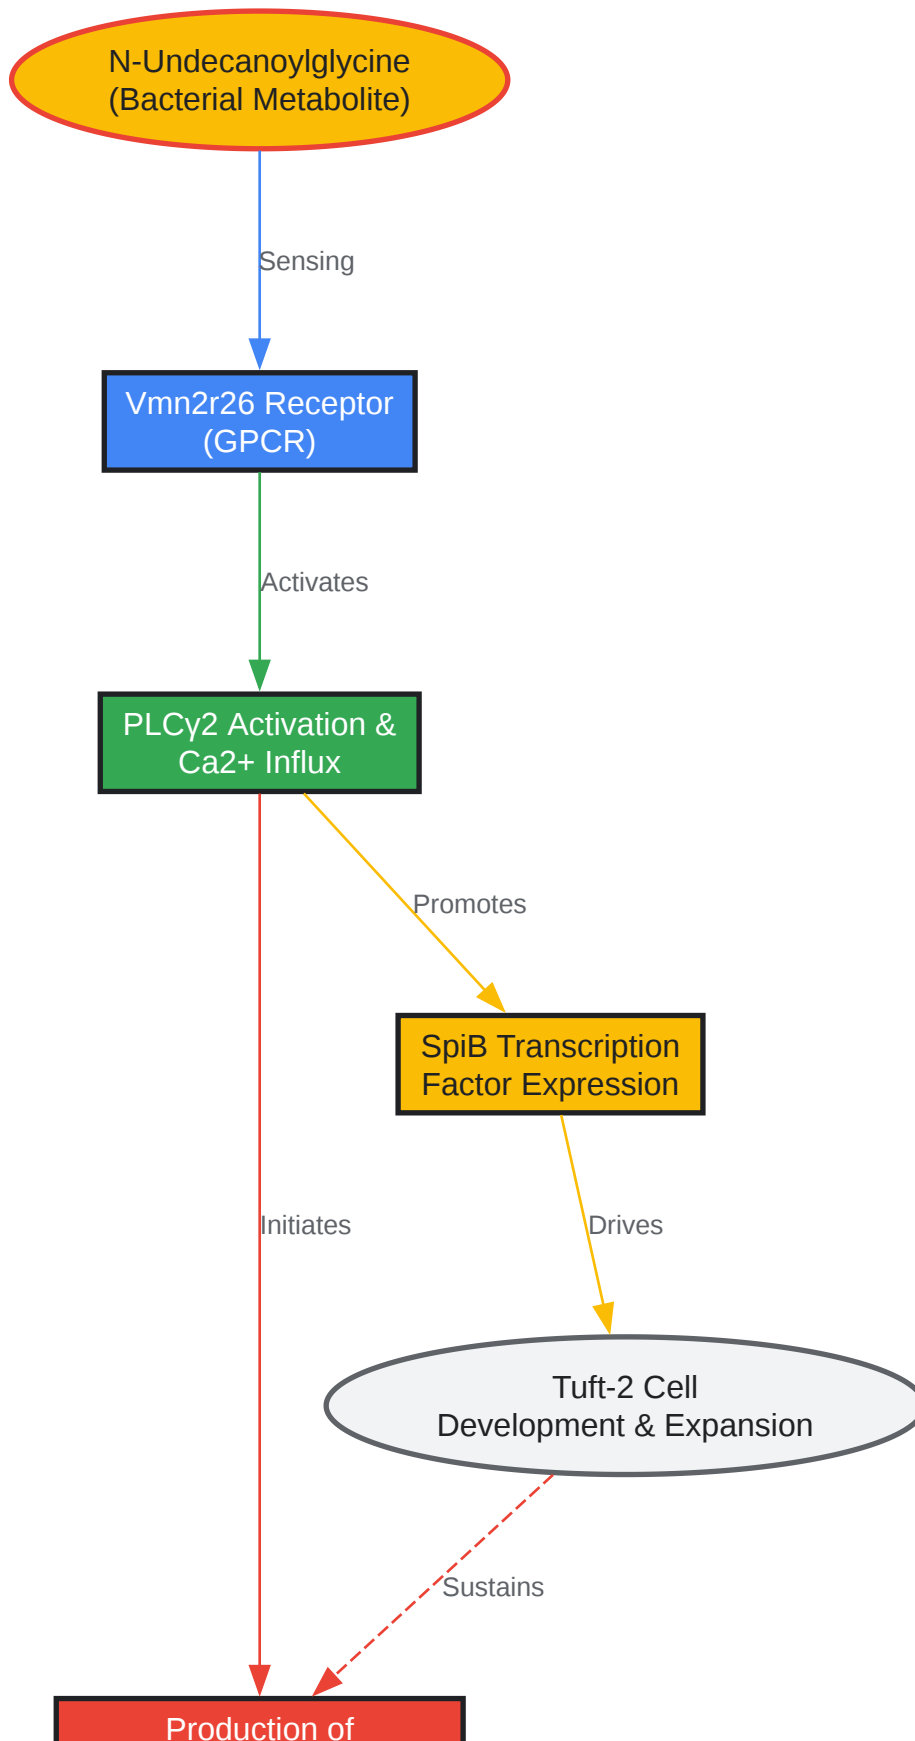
N-Undecanoylglycine
(Bacterial Metabolite)

Sensing

Vmn2r26 Receptor
(GPCR)

Activates

PLCγ2 Activation &
Ca2+ Influx

Promotes

SpiB Transcription
Factor Expression

Initiates

Drives

Tuft-2 Cell
Development & Expansion

Sustains

Production of